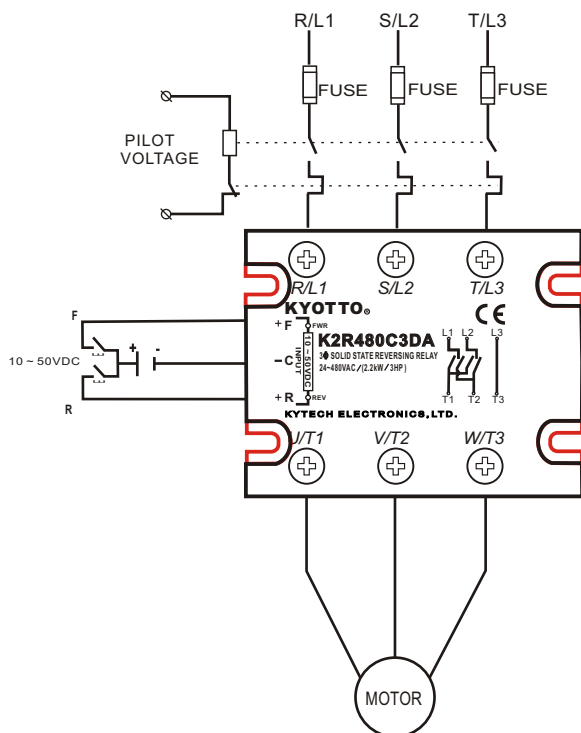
R/L1
S/L2
T/L3
FUSE
FUSE
FUSE
PILOT VOLTAGE
R/L1
S/L2
T/L3
KYOTTO®
CE
F
10 ~ 50VDC
R
+ F
FWR
– C
10~50VDC INPUT
+ R
REV
K2R480C3DA
3Φ SOLID STATE REVERSING RELAY
24~480VAC (2.2kW / 3HP)
L1 L2 L3
T1 T2 T3
KYTECH ELECTRONICS,LTD.
U/T1
V/T2
W/T3
MOTOR